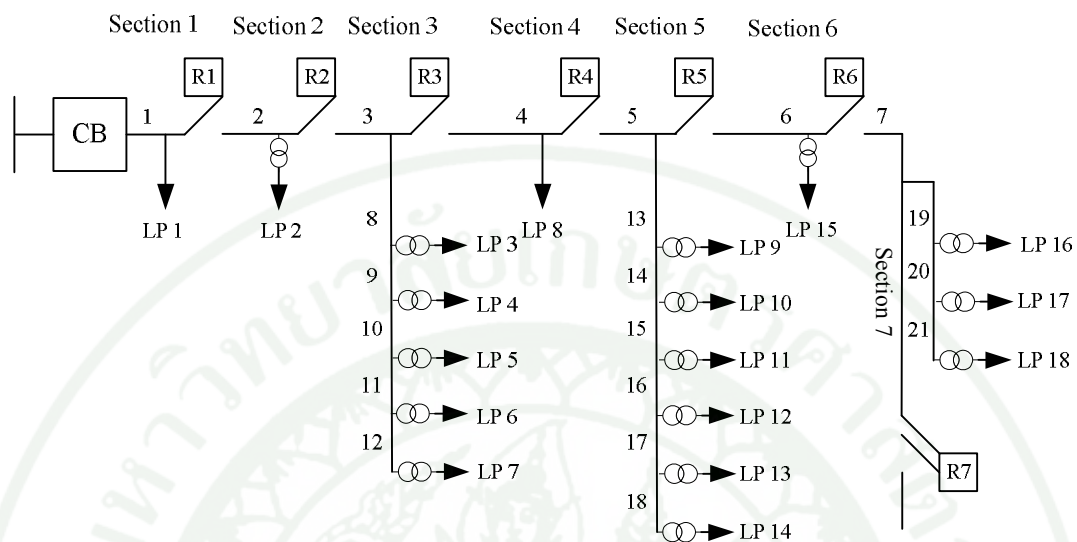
Section 1 Section 2 Section 3 Section 4 Section 5 Section 6

R1 R2 R3 R4 R5 R6

CB

1 2 3 4 5 6 7

LP 1 LP 2 LP 8 LP 15

8 LP 3
9 LP 4
10 LP 5
11 LP 6
12 LP 7

13 LP 9
14 LP 10
15 LP 11
16 LP 12
17 LP 13
18 LP 14

Section 7

19 LP 16
20 LP 17
21 LP 18

R7